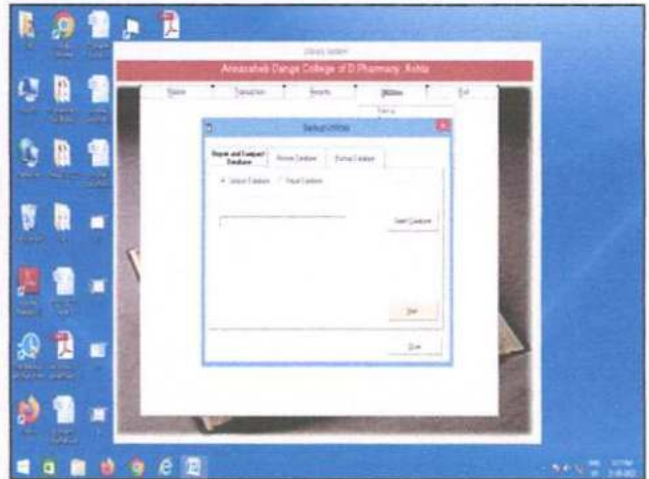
Library System

Annasaheb Dange College of D Pharmacy, Ashta

Master

Transaction

Reports

Utilities

Exit

Backup

Backup Utilities

Repair and Compact Database

Restore Database

Backup Database

Backup Database

Repair Database

Select Database

Start

Close